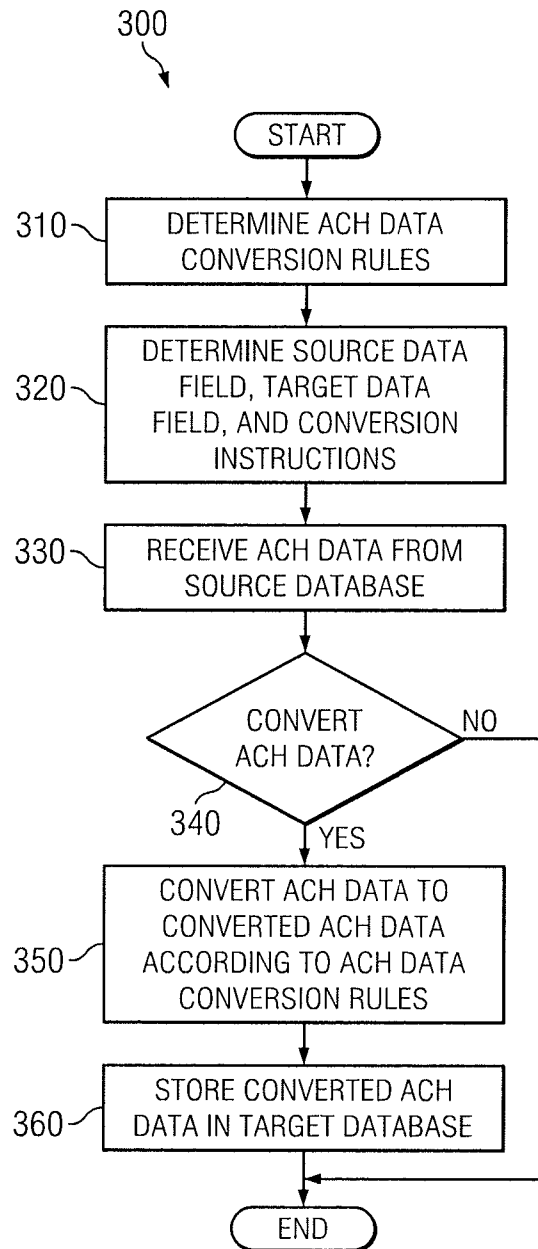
300

START

310 DETERMINE ACH DATA CONVERSION RULES

320 DETERMINE SOURCE DATA FIELD, TARGET DATA FIELD, AND CONVERSION INSTRUCTIONS

330 RECEIVE ACH DATA FROM SOURCE DATABASE

CONVERT ACH DATA?

NO

340

YES

350 CONVERT ACH DATA TO CONVERTED ACH DATA ACCORDING TO ACH DATA CONVERSION RULES

360 STORE CONVERTED ACH DATA IN TARGET DATABASE

END